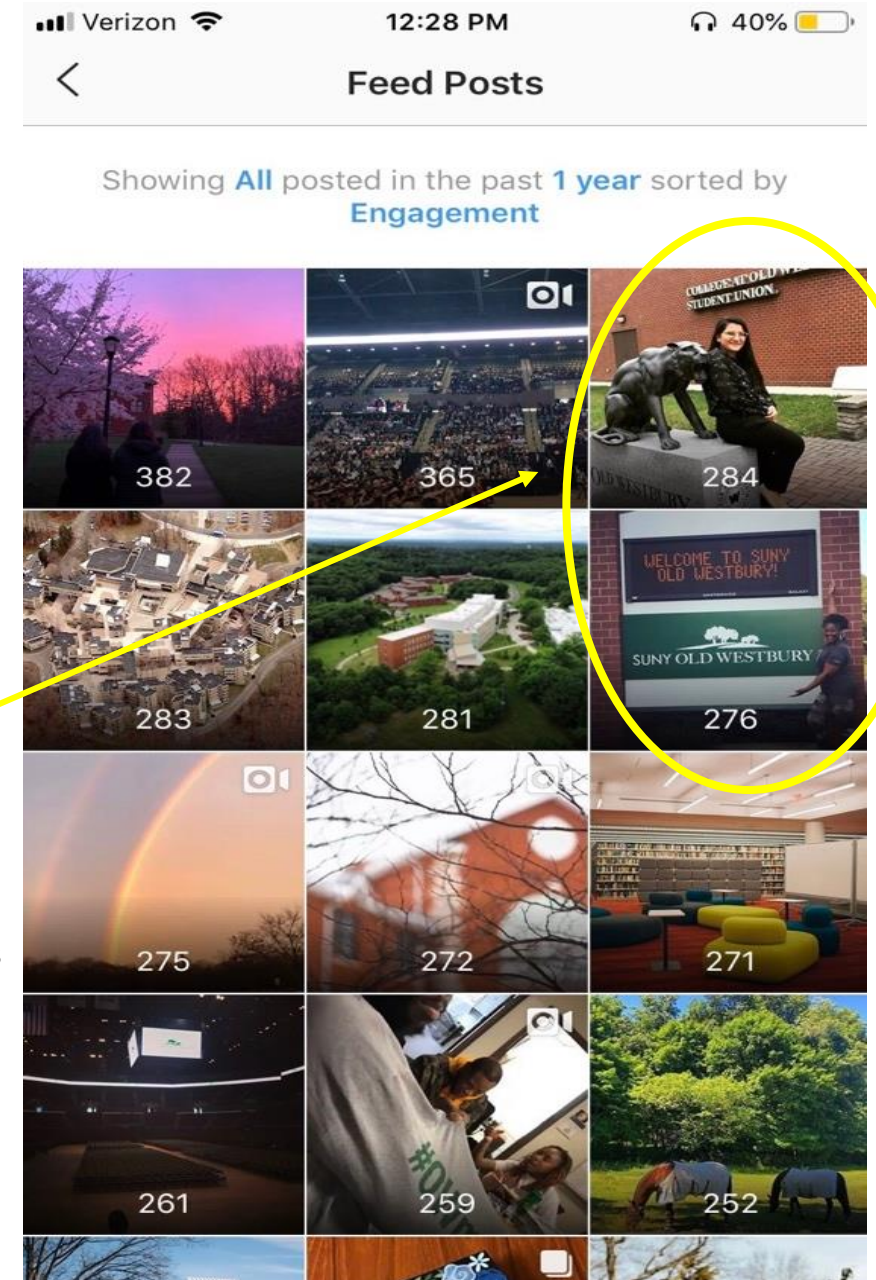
Verizon 12:28 PM 40%

Feed Posts

Showing All posted in the past 1 year sorted by Engagement

382

365

COLLEGE AT OLD WESTBURY STUDENT UNION

OLD WESTBURY

284

283

281

WELCOME TO SUNY OLD WESTBURY!

SUNY OLD WESTBURY

276

275

272

271

261

259

252